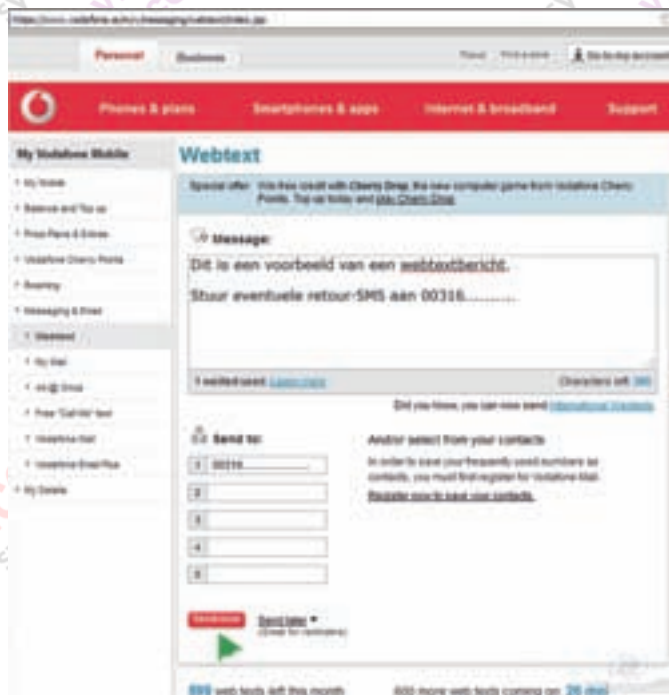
https://www.vodafone.ie/myv/messaging/webtext/index.jsp

Personal Business

Phones & plans Smartphones & apps Internet & broadband Support

My Vodafone Mobile

+ My Mobile
+ Balance and Top up
+ Price Plans & Extras
+ Vodafone Cherry Points
+ Roaming
+ Messaging & Email
+ Webtext
+ My Mail
+ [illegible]
+ Free 'Call Me' text
+ Vodafone Mail
+ Vodafone Email Plus
+ My Details

Webtext

Special offer: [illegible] Cherry Drop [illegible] play Cherry Drop

Message:

Dit is een voorbeeld van een webtextbericht.

Stuur eventuele retour-SMS aan 00316..........

1 webtext used Learn more

Characters left: 380

Did you know, you can now send International Webtexts

Send to:

1 00316..........
2
3
4
5

And/or select from your contacts

In order to save your frequently used numbers as contacts, you must first register for Vodafone Mail.

Register now to save your contacts.

Send now

Send later
(Great for reminders)

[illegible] web texts left this month

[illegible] more web texts coming on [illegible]